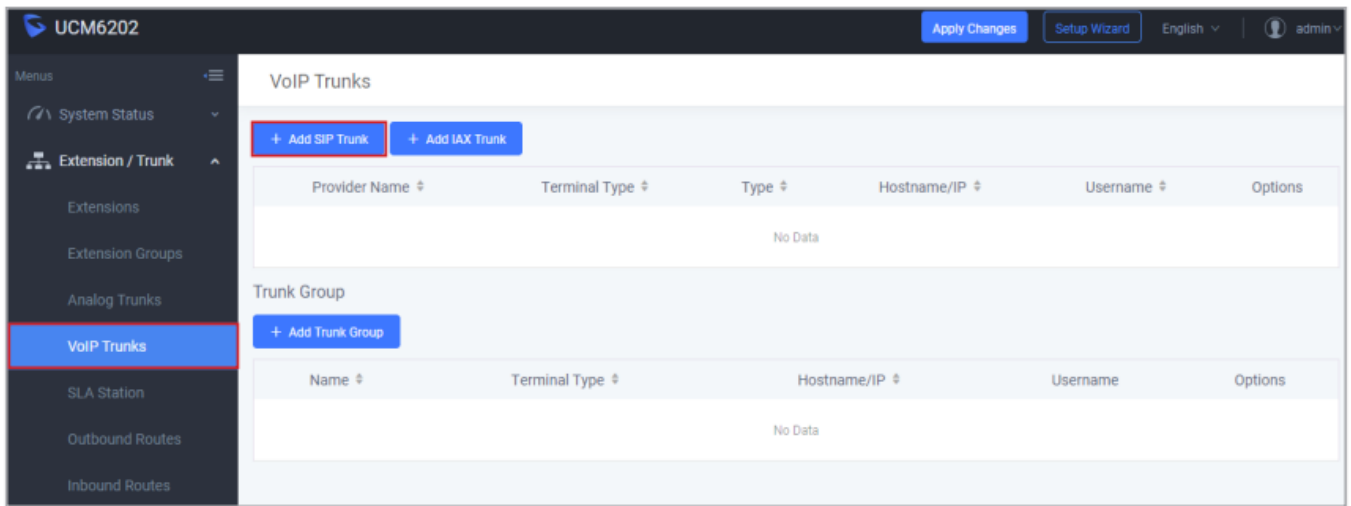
UCM6202

Apply Changes Setup Wizard English admin

Menus

System Status

Extension / Trunk

Extensions

Extension Groups

Analog Trunks

VoIP Trunks

SLA Station

Outbound Routes

Inbound Routes

VoIP Trunks

+ Add SIP Trunk + Add IAX Trunk

| Provider Name | Terminal Type | Type | Hostname/IP | Username | Options |
|---|---|---|---|---|---|
| No Data | | | | | |

Trunk Group

+ Add Trunk Group

| Name | Terminal Type | Hostname/IP | Username | Options |
|---|---|---|---|---|
| No Data | | | | |